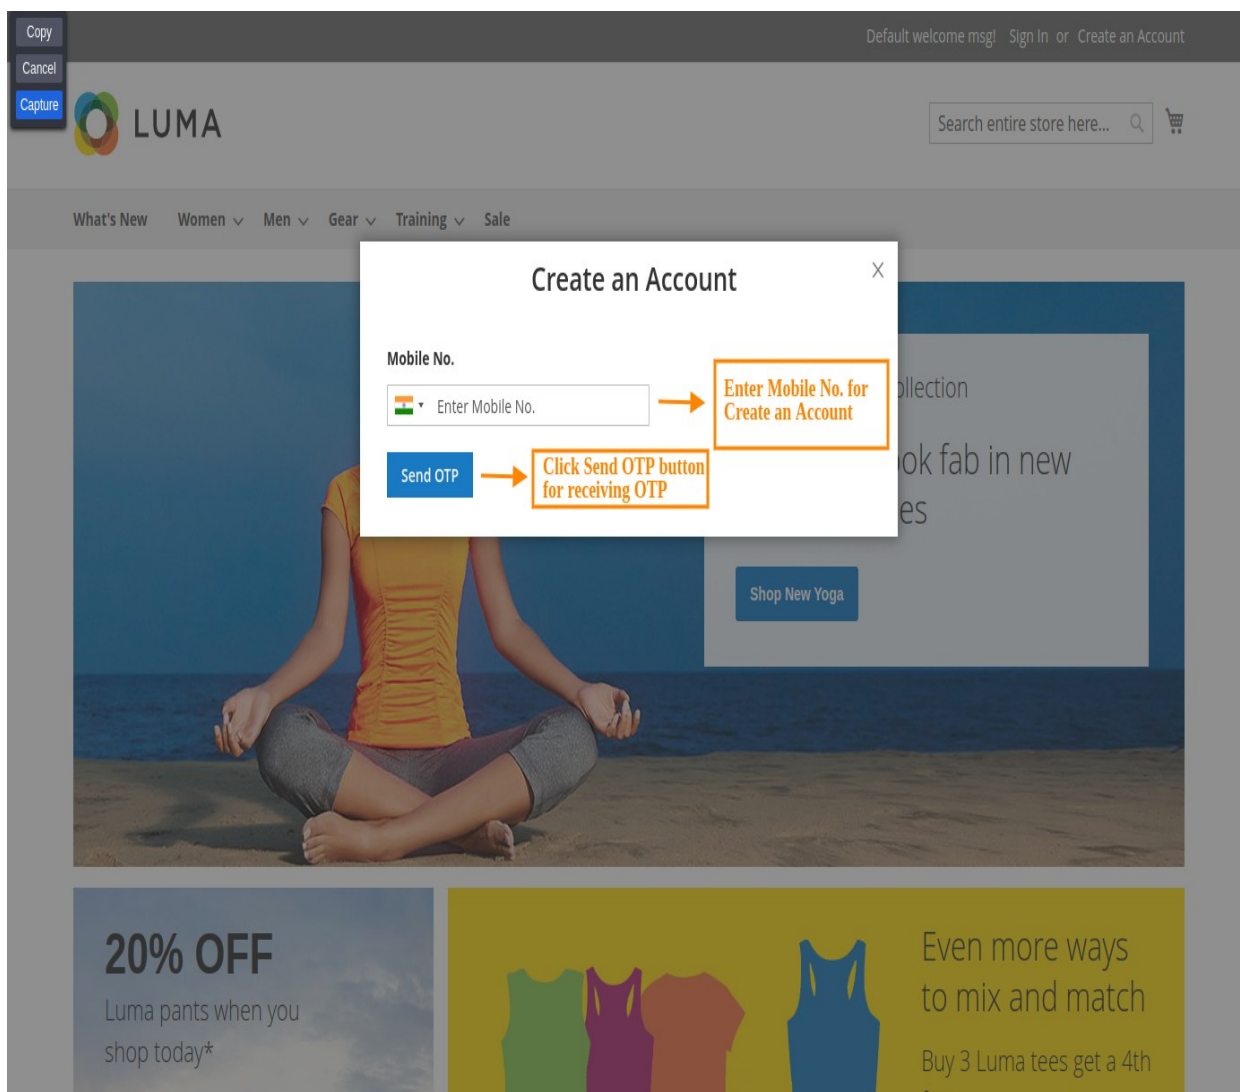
Copy
Cancel
Capture

Default welcome msg! Sign In or Create an Account

LUMA

Search entire store here...

What's New Women Men Gear Training Sale

Create an Account

×

Mobile No.

Enter Mobile No.

Enter Mobile No. for Create an Account

Send OTP

Click Send OTP button for receiving OTP

llection

ok fab in new

es

Shop New Yoga

20% OFF

Luma pants when you shop today*

Even more ways to mix and match

Buy 3 Luma tees get a 4th